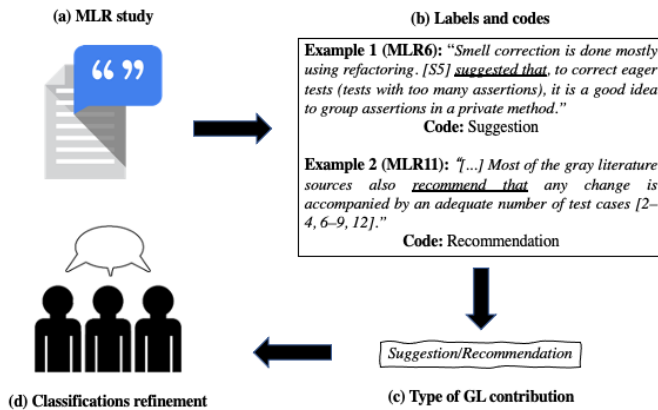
(a) MLR study

(b) Labels and codes

Example 1 (MLR6): "Smell correction is done mostly using refactoring. [S5] suggested that, to correct eager tests (tests with too many assertions), it is a good idea to group assertions in a private method."

Code: Suggestion

Example 2 (MLR11): "[...] Most of the gray literature sources also recommend that any change is accompanied by an adequate number of test cases [2–4, 6–9, 12]."

Code: Recommendation

Suggestion/Recommendation

(d) Classifications refinement

(c) Type of GL contribution